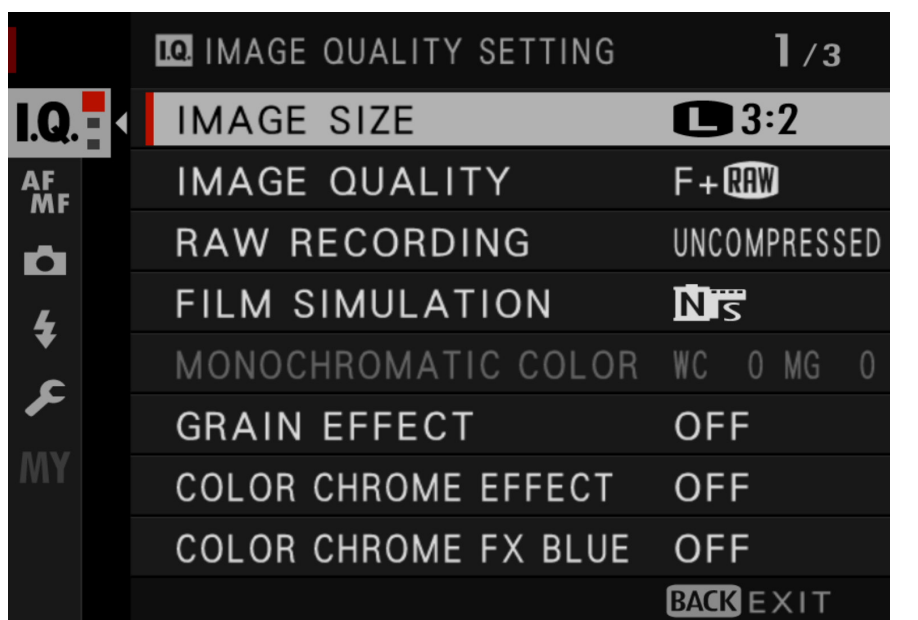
I.Q. IMAGE QUALITY SETTING 1/3

I.Q.
AF MF
MY

IMAGE SIZE L 3:2
IMAGE QUALITY F+RAW
RAW RECORDING UNCOMPRESSED
FILM SIMULATION NS
MONOCHROMATIC COLOR WC 0 MG 0
GRAIN EFFECT OFF
COLOR CHROME EFFECT OFF
COLOR CHROME FX BLUE OFF

BACK EXIT